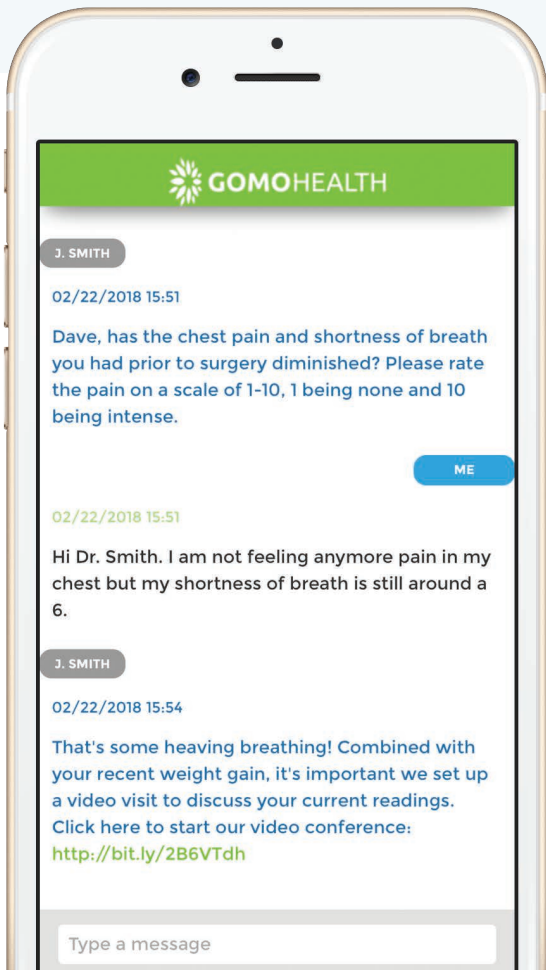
GOMOHEALTH

J. SMITH

02/22/2018 15:51

Dave, has the chest pain and shortness of breath you had prior to surgery diminished? Please rate the pain on a scale of 1-10, 1 being none and 10 being intense.

ME

02/22/2018 15:51

Hi Dr. Smith. I am not feeling anymore pain in my chest but my shortness of breath is still around a 6.

J. SMITH

02/22/2018 15:54

That's some heaving breathing! Combined with your recent weight gain, it's important we set up a video visit to discuss your current readings. Click here to start our video conference: http://bit.ly/2B6VTdh

Type a message